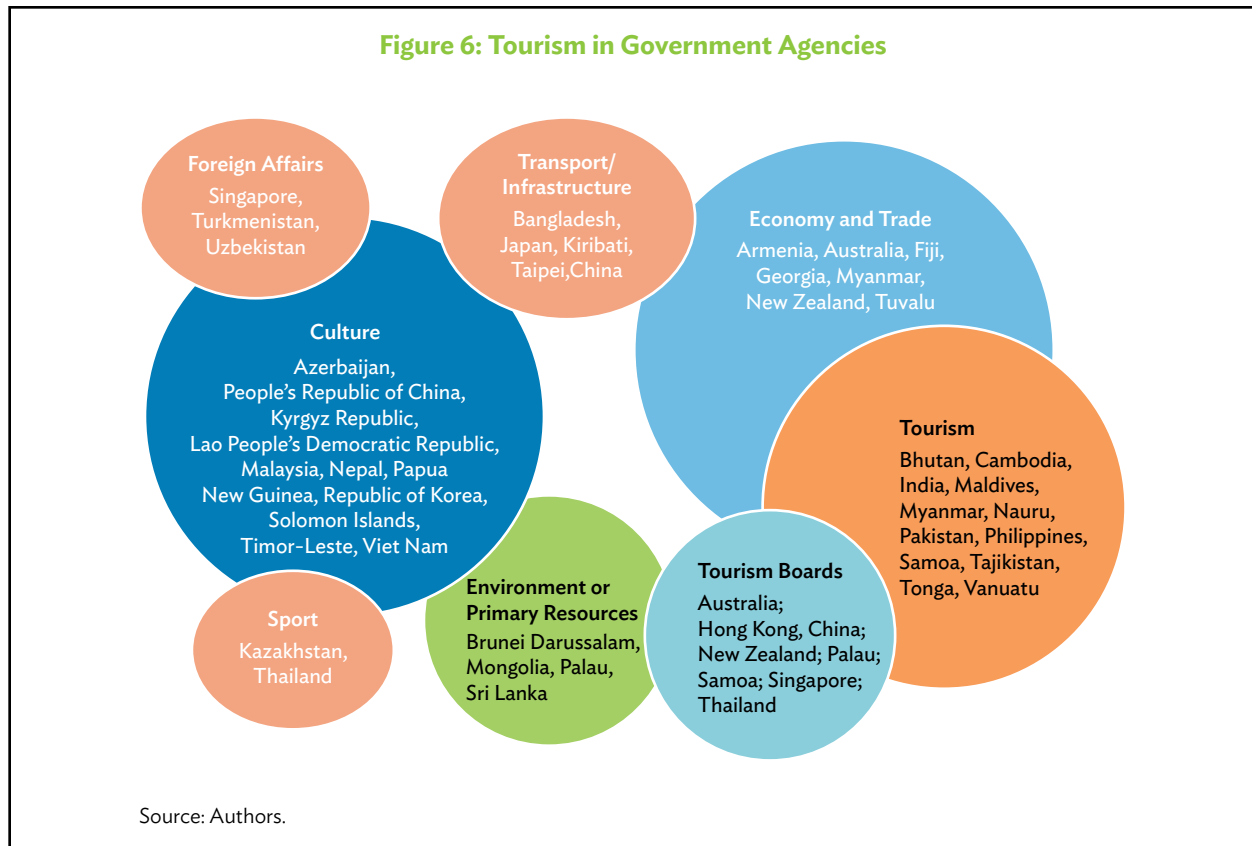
Figure 6: Tourism in Government Agencies

Foreign Affairs
Singapore, Turkmenistan, Uzbekistan

Transport/ Infrastructure
Bangladesh, Japan, Kiribati, Taipei,China

Economy and Trade
Armenia, Australia, Fiji, Georgia, Myanmar, New Zealand, Tuvalu

Culture
Azerbaijan, People's Republic of China, Kyrgyz Republic, Lao People's Democratic Republic, Malaysia, Nepal, Papua New Guinea, Republic of Korea, Solomon Islands, Timor-Leste, Viet Nam

Tourism
Bhutan, Cambodia, India, Maldives, Myanmar, Nauru, Pakistan, Philippines, Samoa, Tajikistan, Tonga, Vanuatu

Sport
Kazakhstan, Thailand

Environment or Primary Resources
Brunei Darussalam, Mongolia, Palau, Sri Lanka

Tourism Boards
Australia; Hong Kong, China; New Zealand; Palau; Samoa; Singapore; Thailand

Source: Authors.